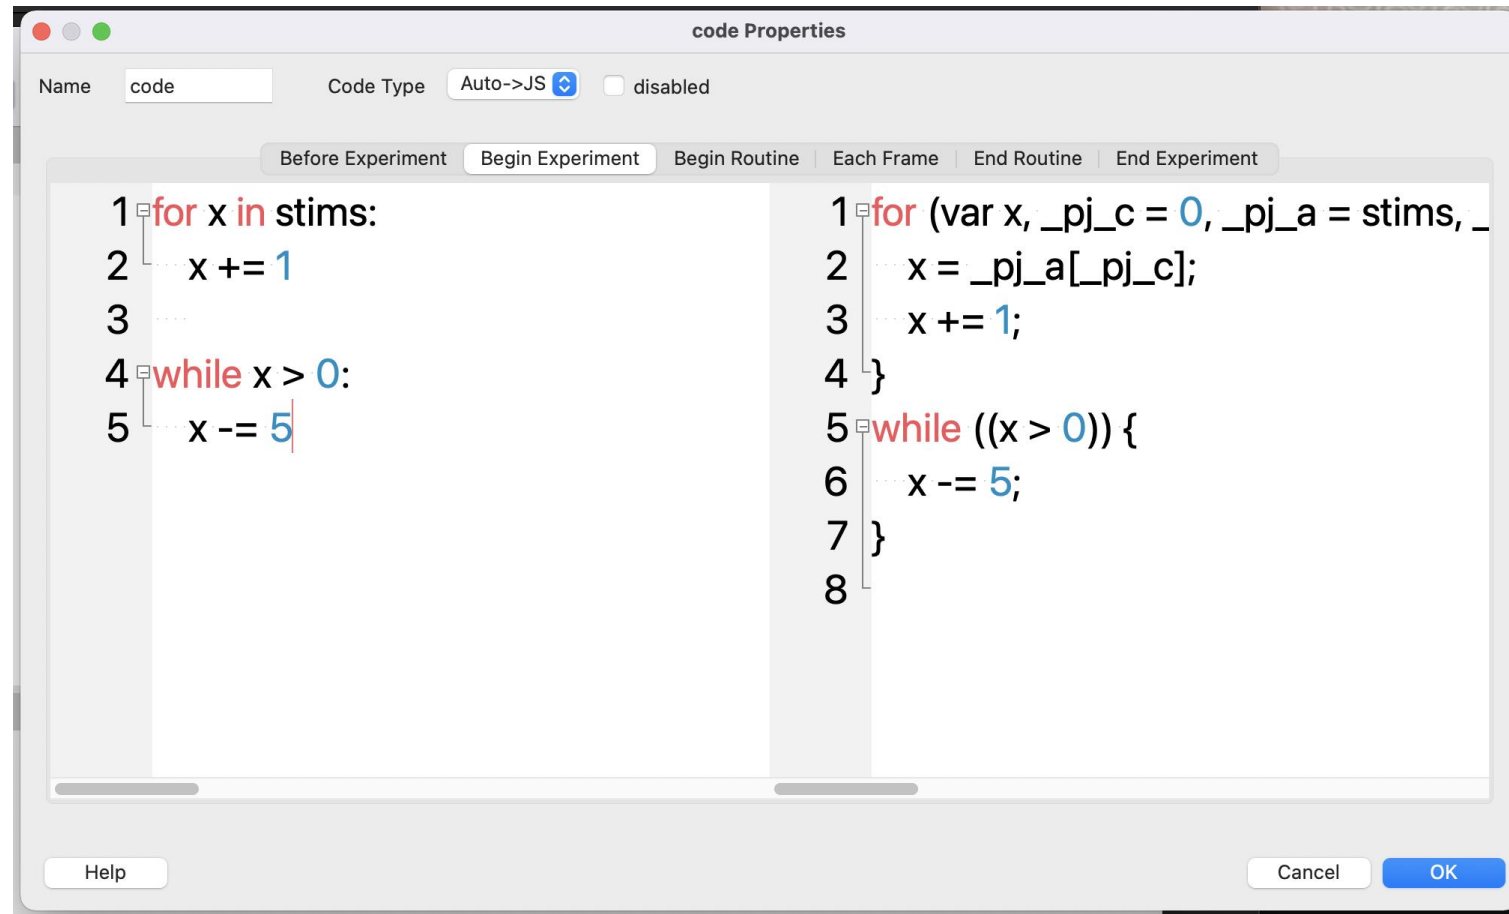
code Properties

Name code Code Type Auto->JS disabled

Before Experiment | Begin Experiment | Begin Routine | Each Frame | End Routine | End Experiment

1 for x in stims:
2 x += 1
3
4 while x > 0:
5 x -= 5

1 for (var x, _pj_c = 0, _pj_a = stims, _
2 x = _pj_a[_pj_c];
3 x += 1;
4 }
5 while ((x > 0)) {
6 x -= 5;
7 }
8

Help Cancel OK